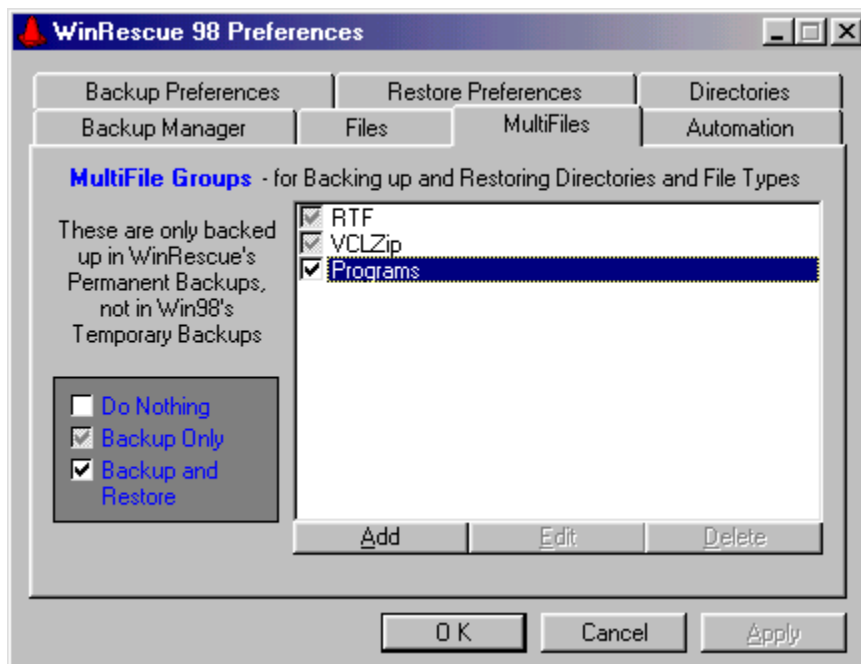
WinRescue 98 Preferences

Backup Preferences
Restore Preferences
Directories
Backup Manager
Files
MultiFiles
Automation

MultiFile Groups - for Backing up and Restoring Directories and File Types

These are only backed up in WinRescue's Permanent Backups, not in Win98's Temporary Backups

RTF
VCLZip
Programs

Do Nothing
Backup Only
Backup and Restore

Add
Edit
Delete

O K
Cancel
Apply